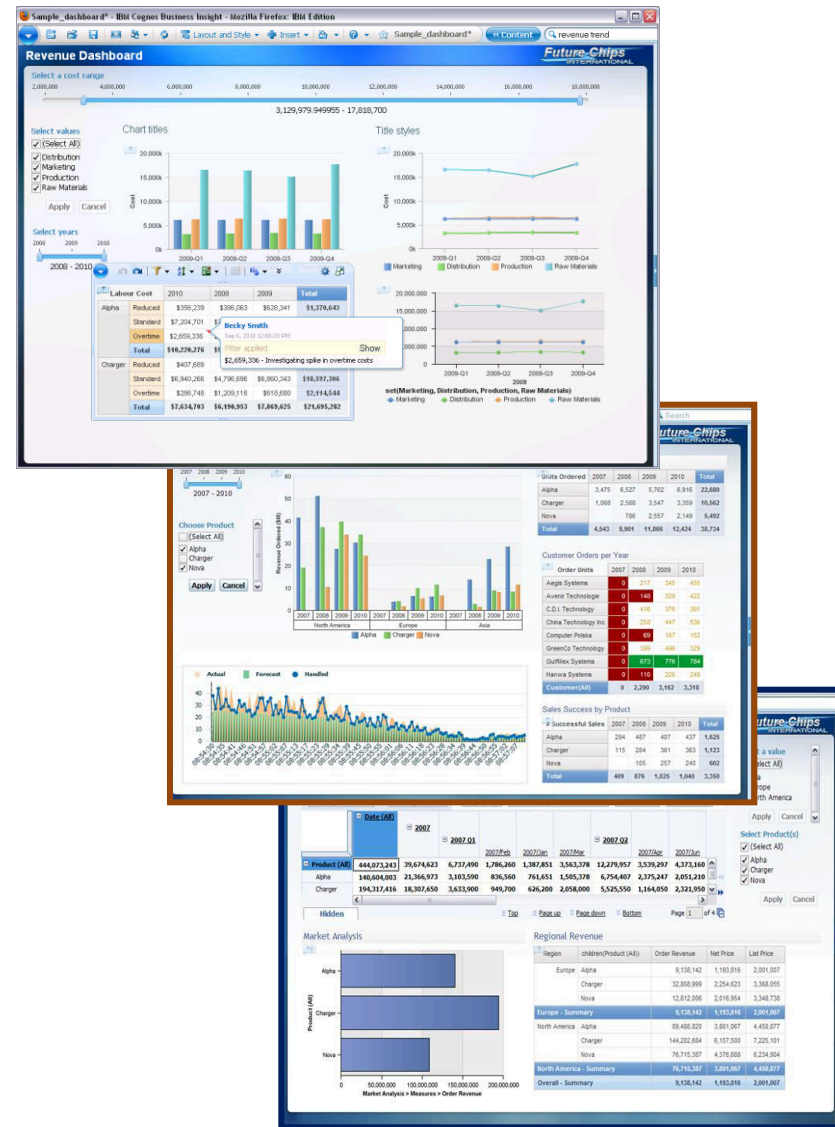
Sample_dashboard* - IBM Cognos Business Insight - Mozilla Firefox: IBM Edition

Layout and Style ▾ Insert ▾ Sample_dashboard* Content revenue trend

Revenue Dashboard

Future Chips INTERNATIONAL

Select a cost range

2,000,000 4,000,000 6,000,000 8,000,000 10,000,000 12,000,000 14,000,000 16,000,000 18,000,000

3,129,979.949955 - 17,818,700

Select values
(Select All)
Distribution
Marketing
Production
Raw Materials

Apply Cancel

Select years
2008 2009 2010
2008 - 2010

Chart titles

20,000k
15000k
10000k
5000k
0k
Cost
2009-Q1 2009-Q2 2009-Q3 2009-Q4

Title styles

20,000k
15000k
10000k
5000k
0k
Cost
2009-Q1 2009-Q2 2009-Q3 2009-Q4
Marketing Distribution Production Raw Materials

| | | Labour Cost | 2010 | 2008 | 2009 | Total |
|---|---|---|---|---|---|---|
| Alpha | | Reduced | $359,239 | $386,063 | $628,341 | $1,370,643 |
| | | Standard | $7,204,701 | | | |
| | | Overtime | $2,659,336 | | | |
| | | Total | $10,220,276 | | | |
| Charger | | Reduced | $407,689 | | | |
| | | Standard | $6,940,266 | $4,796,696 | $6,860,343 | $18,597,305 |
| | | Overtime | $286,748 | $1,209,116 | $618,680 | $2,114,544 |
| | | Total | $7,634,703 | $6,190,953 | $7,869,625 | $21,695,282 |

Becky Smith
Sep 6, 2010 12:00:36 PM
Filter applied Show
$2,659,336 - Investigating spike in overtime costs

20,000,000
15,000,000
10,000,000
5,000,000
0
2009-Q1 2009-Q2 2009-Q3 2009-Q4
2009
set(Marketing, Distribution, Production, Raw Materials)
Marketing Distribution Production Raw Materials

Search
Future Chips INTERNATIONAL

2007 2008 2009 2010
2007 - 2010

Choose Product
(Select All)
Alpha
Charger
Nova
Apply Cancel

Revenue Ordered ($M)
60 50 40 30 20 10 0
2007 2008 2009 2010 2007 2008 2009 2010 2007 2008 2009 2010
North America Europe Asia
Alpha Charger Nova

| Units Ordered | 2007 | 2008 | 2009 | 2010 | Total |
|---|---|---|---|---|---|
| Alpha | 3,475 | 6,527 | 5,762 | 6,916 | 22,680 |
| Charger | 1,068 | 2,588 | 3,547 | 3,359 | 10,562 |
| Nova | | 786 | 2,557 | 2,149 | 5,492 |
| Total | 4,543 | 9,901 | 11,866 | 12,424 | 38,734 |

Customer Orders per Year

| Order Units | 2007 | 2008 | 2009 | 2010 |
|---|---|---|---|---|
| Aegis Systems | 0 | 217 | 345 | 465 |
| Avenir Technologie | 0 | 148 | 329 | 422 |
| C.D.I. Technology | 0 | 416 | 376 | 391 |
| China Technology Inc | 0 | 258 | 447 | 546 |
| Computer Polska | 0 | 69 | 167 | 152 |
| GreenCo Technology | 0 | 399 | 496 | 329 |
| Gulfflex Systems | 0 | 673 | 776 | 784 |
| Hanwa Systems | 0 | 110 | 228 | 249 |
| Customer(All) | 0 | 2,290 | 3,162 | 3,318 |

Actual Forecast Handled
40 30 20 10 0

Sales Success by Product

| Successful Sales | 2007 | 2008 | 2009 | 2010 | Total |
|---|---|---|---|---|---|
| Alpha | 294 | 487 | 407 | 437 | 1,625 |
| Charger | 115 | 284 | 361 | 363 | 1,123 |
| Nova | | 105 | 257 | 240 | 602 |
| Total | 409 | 876 | 1,025 | 1,040 | 3,350 |

Future Chips INTERNATIONAL
t a value
(Select All)
a
rope
rth America
Apply Cancel

Select Product(s)
(Select All)
Alpha
Charger
Nova
Apply Cancel

| | Date (All) | 2007 | 2007 Q1 | 2007/Feb | 2007/Jan | 2007/Mar | 2007 Q2 | 2007/Apr | 2007/Jun |
|---|---|---|---|---|---|---|---|---|---|
| Product (All) | 444,073,243 | 39,674,623 | 6,737,490 | 1,786,260 | 1,387,851 | 3,563,378 | 12,279,957 | 3,539,297 | 4,373,160 |
| Alpha | 140,604,003 | 21,366,973 | 3,103,590 | 836,560 | 761,651 | 1,505,378 | 6,754,407 | 2,375,247 | 2,051,210 |
| Charger | 194,317,416 | 18,307,650 | 3,633,900 | 949,700 | 626,200 | 2,058,000 | 5,525,550 | 1,164,050 | 2,321,950 |

Hidden Top Page up Page down Bottom Page 1 of 4

Market Analysis

Product (All)
Alpha
Charger
Nova
0 50,000,000 100,000,000 150,000,000 200,000,000
Market Analysis > Measures > Order Revenue

Regional Revenue

| Region | children(Product (All)) | Order Revenue | Net Price | List Price |
|---|---|---|---|---|
| Europe | Alpha | 9,138,142 | 1,193,816 | 2,001,007 |
| | Charger | 32,808,999 | 2,254,623 | 3,368,055 |
| | Nova | 12,812,006 | 2,016,954 | 3,348,738 |
| Europe - Summary | | 9,138,142 | 1,193,816 | 2,001,007 |
| North America | Alpha | 89,468,820 | 3,801,067 | 4,450,877 |
| | Charger | 144,282,684 | 6,157,508 | 7,225,161 |
| | Nova | 76,715,387 | 4,376,688 | 6,234,904 |
| North America - Summary | | 76,715,387 | 3,801,067 | 4,450,877 |
| Overall - Summary | | 9,138,142 | 1,193,816 | 2,001,007 |